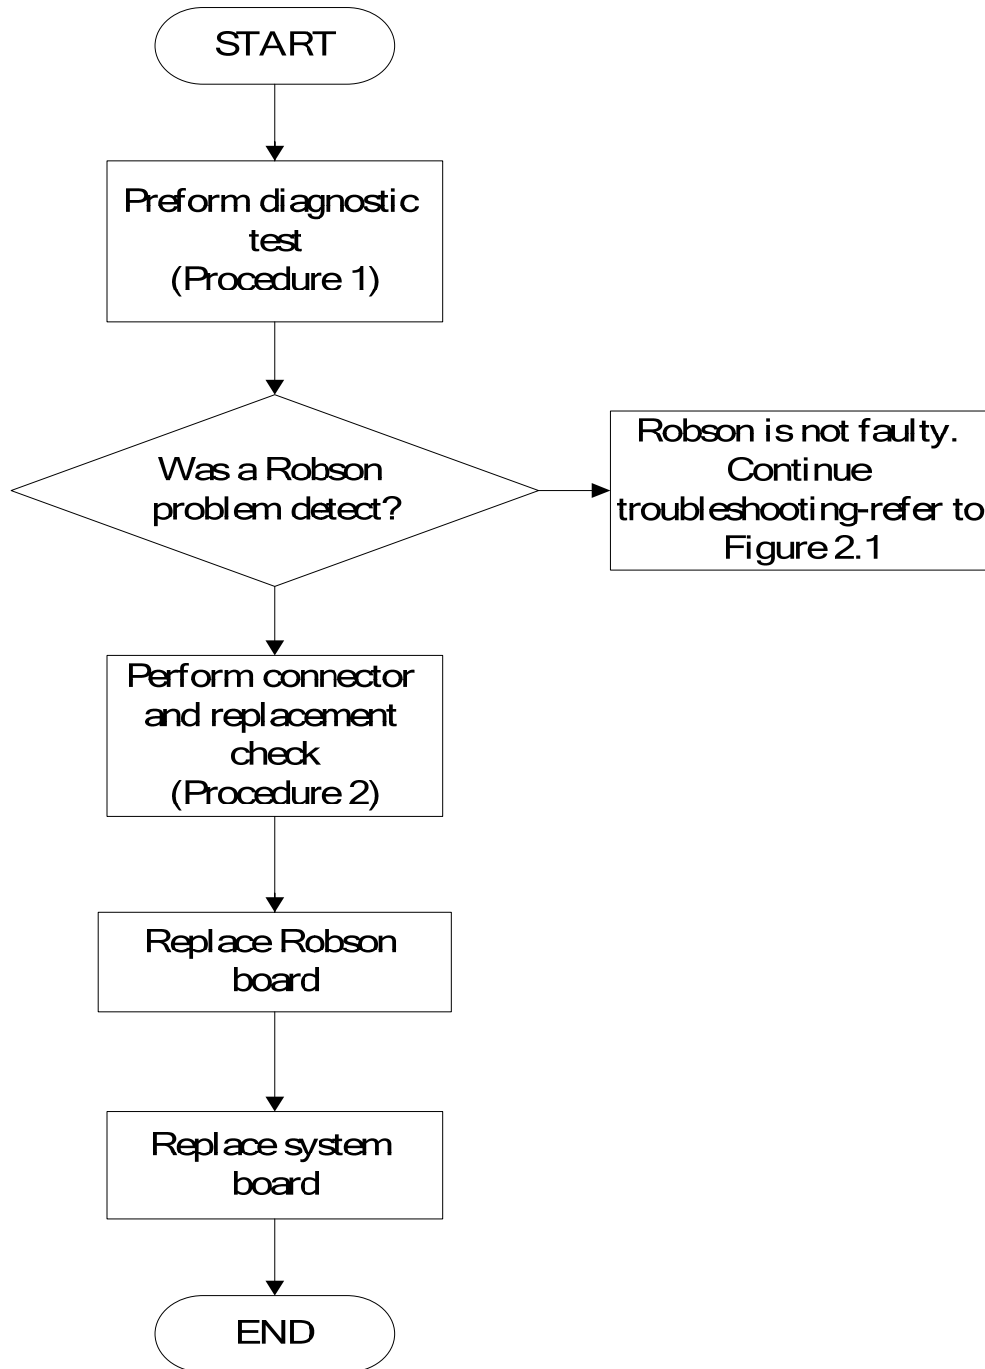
START

Preform diagnostic test (Procedure 1)

Was a Robson problem detect?

Robson is not faulty. Continue troubleshooting-refer to Figure 2.1

Perform connector and replacement check (Procedure 2)

Replace Robson board

Replace system board

END